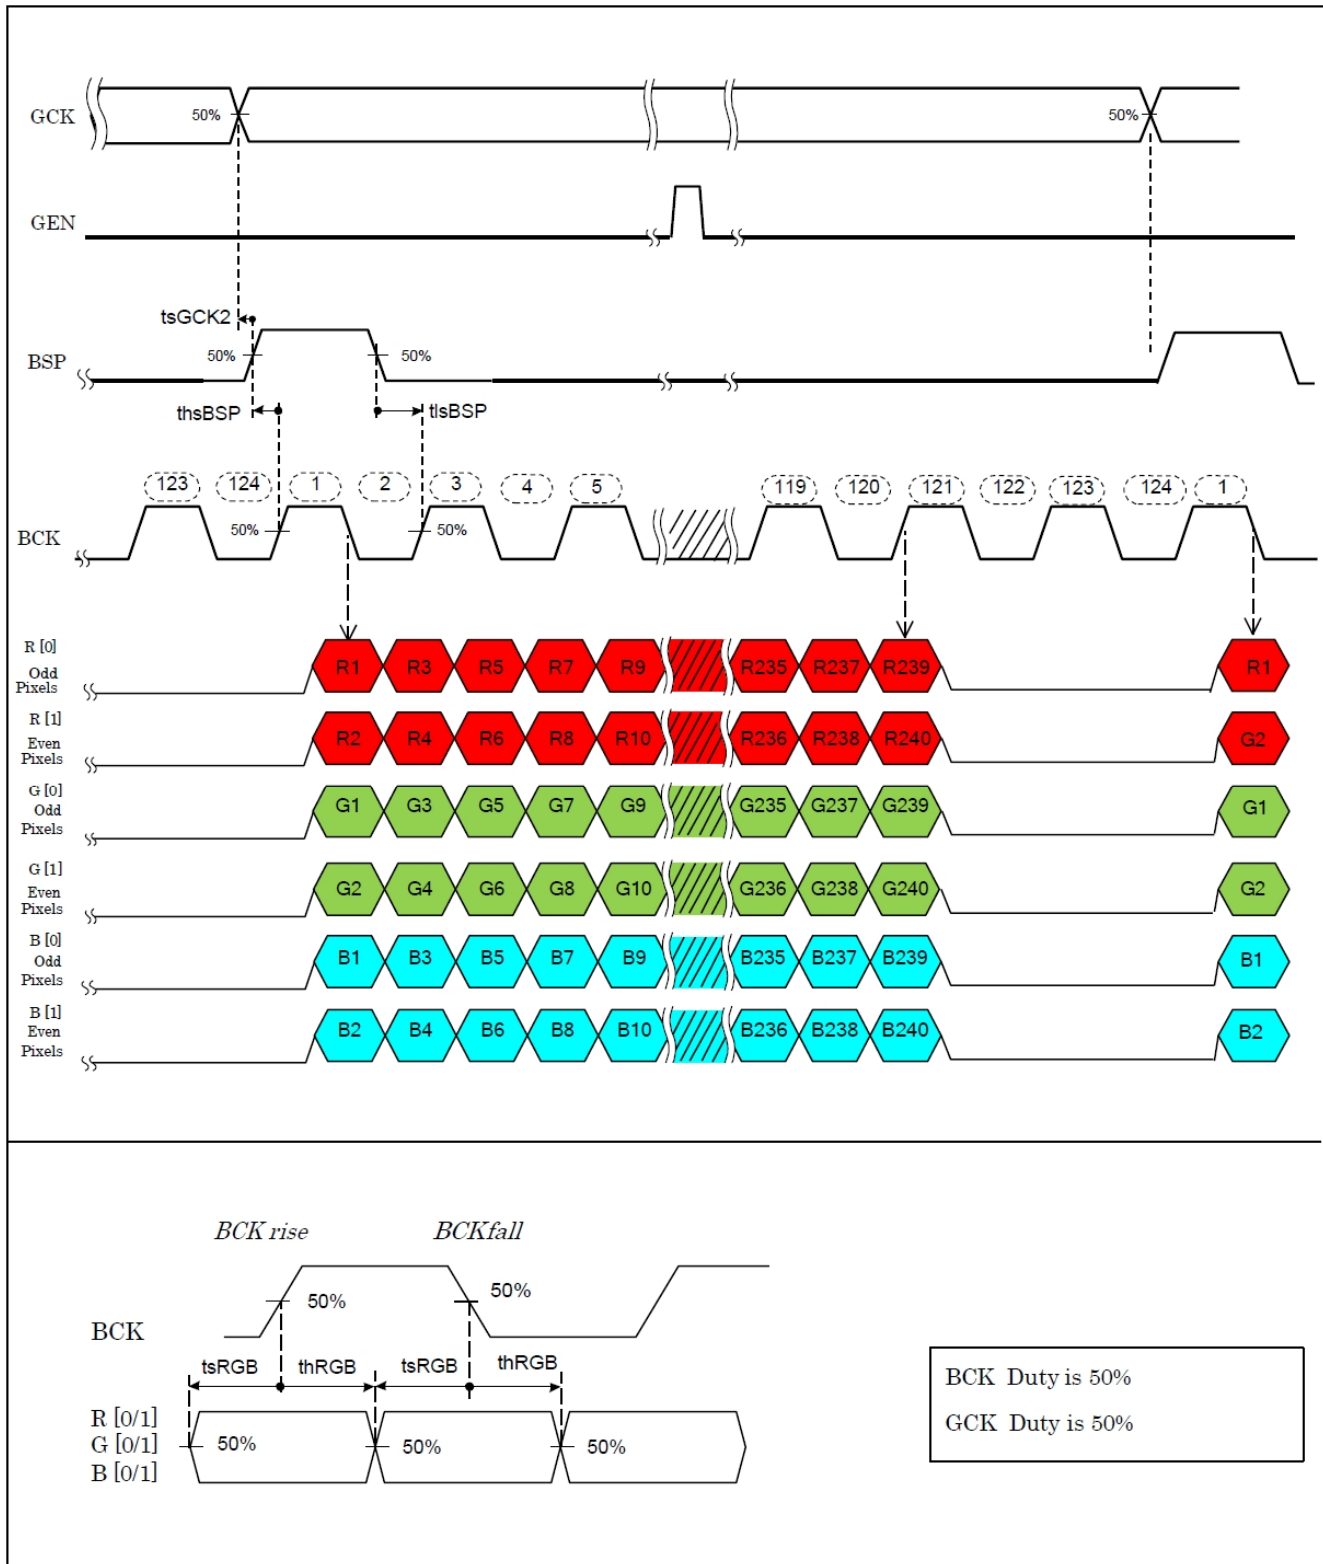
GCK
50%
50%

GEN

tsGCK2
BSP
50%
50%
thsBSP
tlsBSP

123 124 1 2 3 4 5 119 120 121 122 123 124 1
BCK
50%
50%

R [0] Odd Pixels
R1 R3 R5 R7 R9 R235 R237 R239 R1

R [1] Even Pixels
R2 R4 R6 R8 R10 R236 R238 R240 G2

G [0] Odd Pixels
G1 G3 G5 G7 G9 G235 G237 G239 G1

G [1] Even Pixels
G2 G4 G6 G8 G10 G236 G238 G240 G2

B [0] Odd Pixels
B1 B3 B5 B7 B9 B235 B237 B239 B1

B [1] Even Pixels
B2 B4 B6 B8 B10 B236 B238 B240 B2

BCK rise
BCKfall
BCK
50%
50%
tsRGB
thRGB
tsRGB
thRGB
R [0/1]
G [0/1]
B [0/1]
50%
50%
50%

BCK Duty is 50%
GCK Duty is 50%